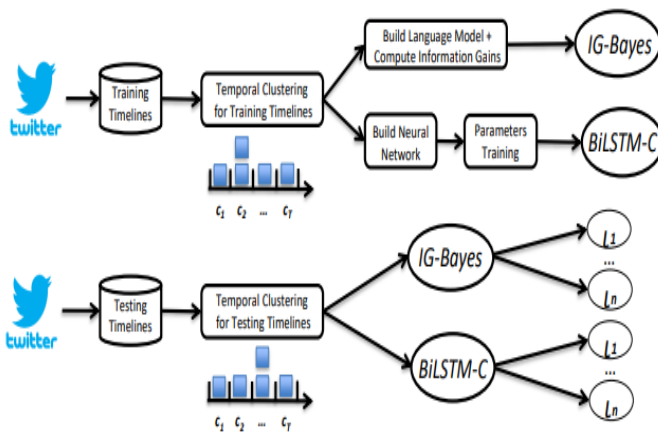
twitter

Training Timelines

Temporal Clustering for Training Timelines

$c_1$ $c_2$ ... $c_T$

Build Language Model + Compute Information Gains

IG-Bayes

Build Neural Network

Parameters Training

BiLSTM-C

twitter

Testing Timelines

Temporal Clustering for Testing Timelines

$c_1$ $c_2$ ... $c_T$

IG-Bayes

$l_1$
...
$l_n$

BiLSTM-C

$l_1$
...
$l_n$